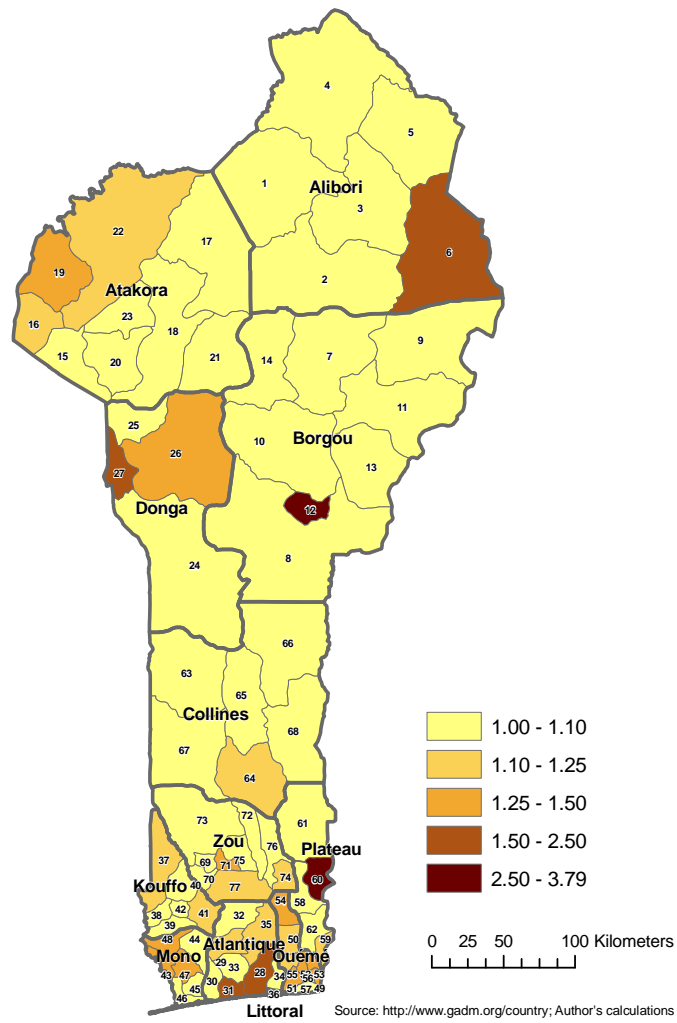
4
5
1
Alibori
3
6
2
22
17
19
Atakora
23
16
18
15
20
21
14
7
9
11
10
Borgou
13
25
26
27
Donga
12
24
8
66
63
65
Collines
68
67
64
73
72
61
Zou
Plateau
37
69
71
75
76
70
74
60
Kouffo
40
77
54
58
38
42
41
32
39
35
62
48
44
50
59
Atlantique
Mono
29
Ouémé
43
47
33
28
34
55
52
53
45
30
51
57
49
46
31
36
Littoral
1.00 - 1.10
1.10 - 1.25
1.25 - 1.50
1.50 - 2.50
2.50 - 3.79
0 25 50 100 Kilometers
Source: http://www.gadm.org/country; Author's calculations